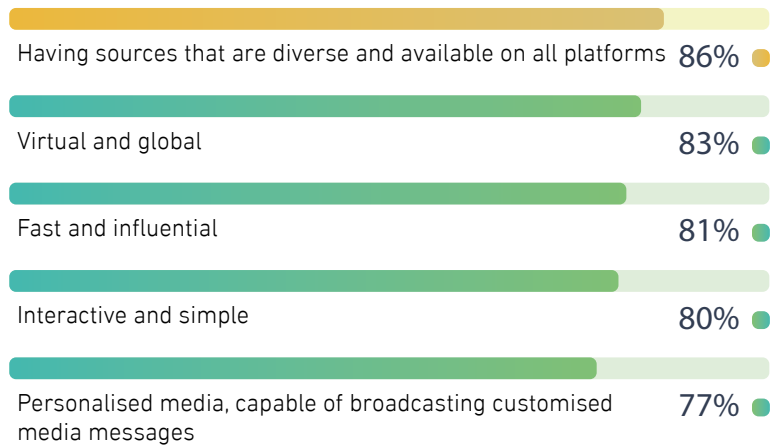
Having sources that are diverse and available on all platforms 86%

Virtual and global 83%

Fast and influential 81%

Interactive and simple 80%

Personalised media, capable of broadcasting customised media messages 77%